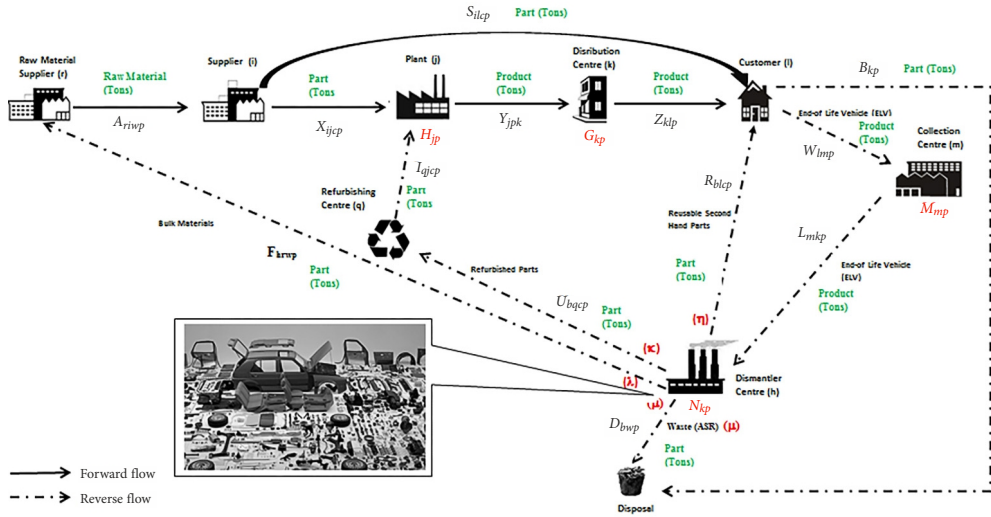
$S_{ilcp}$ Part (Tons)

Raw Material Supplier (r)

Raw Material (Tons)

$A_{riwp}$

Supplier (i)

Part (Tons)

$X_{ijcp}$

Plant (j)

$H_{jp}$

Product (Tons)

$Y_{jpk}$

Distribution Centre (k)

$G_{kp}$

Product (Tons)

$Z_{klp}$

Customer (l)

$B_{kp}$ Part (Tons)

End-of Life Vehicle (ELV)

Product (Tons)

$W_{lmp}$

Collection Centre (m)

$M_{mp}$

$I_{qjcp}$

Refurbishing Centre (q)

Part (Tons)

$R_{blcp}$

Reusable Second Hand Parts

Bulk Materials

$F_{brwp}$

Part (Tons)

Refurbished Parts

$L_{mkp}$

End-of Life Vehicle (ELV)

Product (Tons)

Part (Tons)

$U_{bqcp}$

Part (Tons)

(η)

(κ)

(λ)

(μ)

$N_{kp}$

Dismantler Centre (h)

$D_{bwp}$

Waste (ASR) (μ)

Part (Tons)

Disposal

Forward flow

Reverse flow